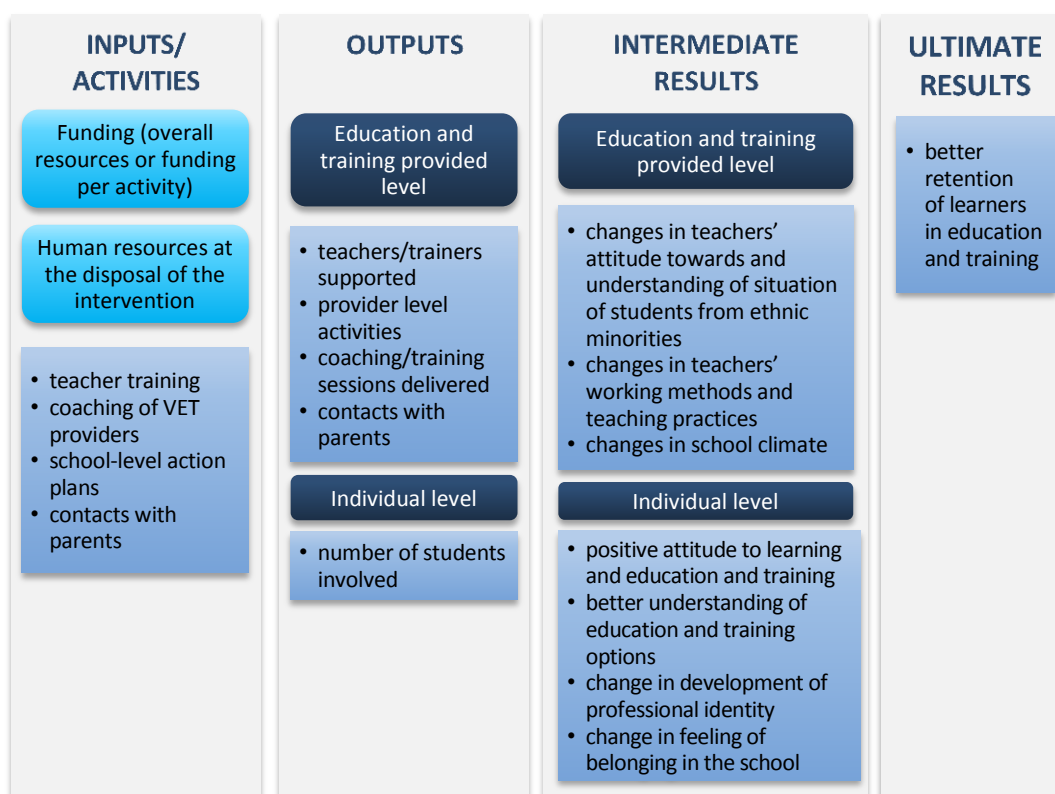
INPUTS/ ACTIVITIES

Funding (overall resources or funding per activity)

Human resources at the disposal of the intervention

• teacher training
• coaching of VET providers
• school-level action plans
• contacts with parents

OUTPUTS

Education and training provided level

• teachers/trainers supported
• provider level activities
• coaching/training sessions delivered
• contacts with parents

Individual level

• number of students involved

INTERMEDIATE RESULTS

Education and training provided level

• changes in teachers' attitude towards and understanding of situation of students from ethnic minorities
• changes in teachers' working methods and teaching practices
• changes in school climate

Individual level

• positive attitude to learning and education and training
• better understanding of education and training options
• change in development of professional identity
• change in feeling of belonging in the school

ULTIMATE RESULTS

• better retention of learners in education and training